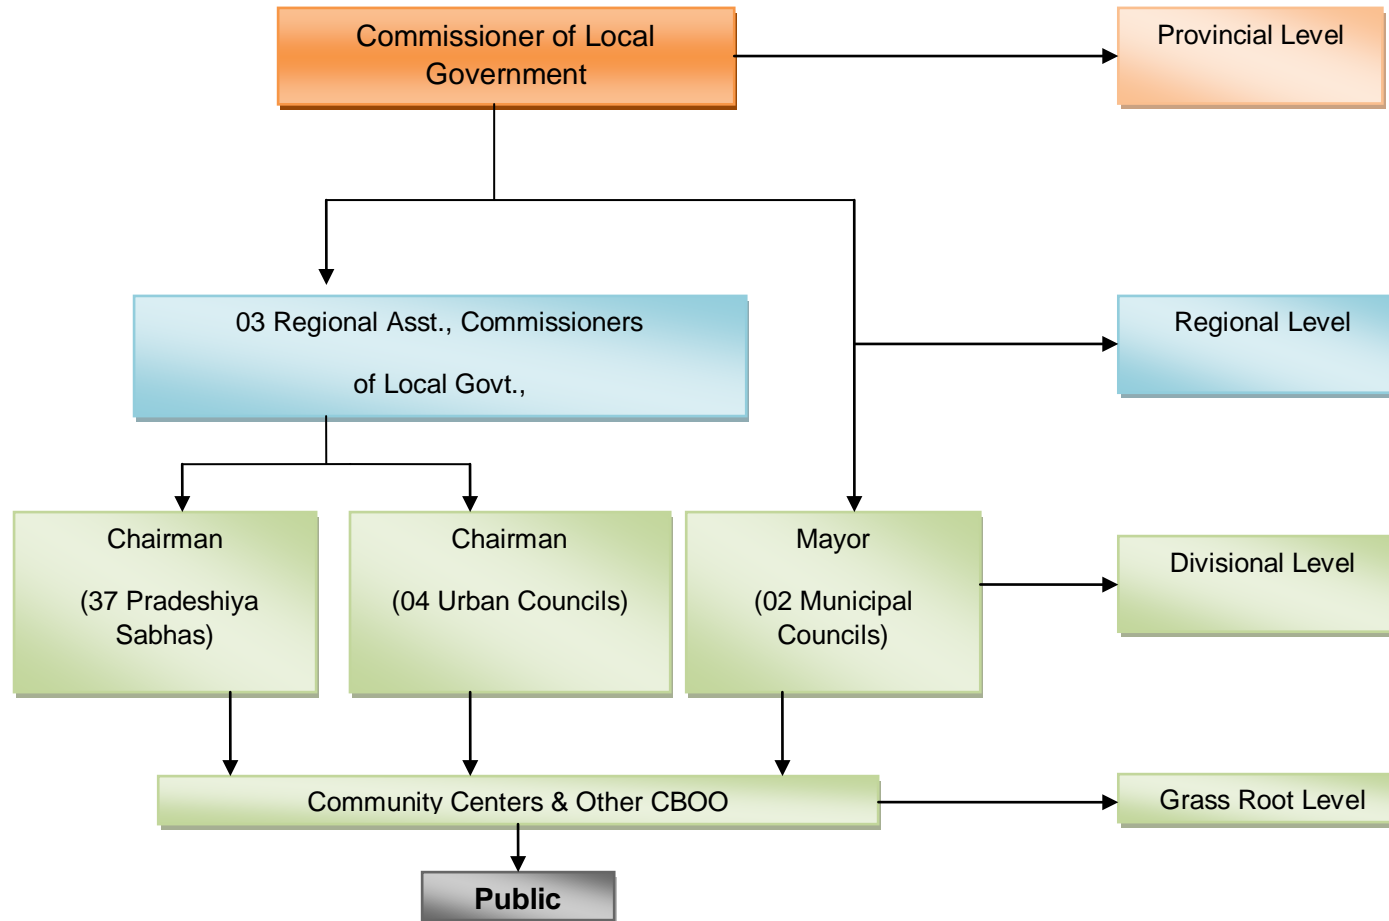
Commissioner of Local Government

Provincial Level

03 Regional Asst., Commissioners

of Local Govt.,

Regional Level

Chairman

(37 Pradeshiya Sabhas)

Chairman

(04 Urban Councils)

Mayor

(02 Municipal Councils)

Divisional Level

Community Centers & Other CBOO

Grass Root Level

Public